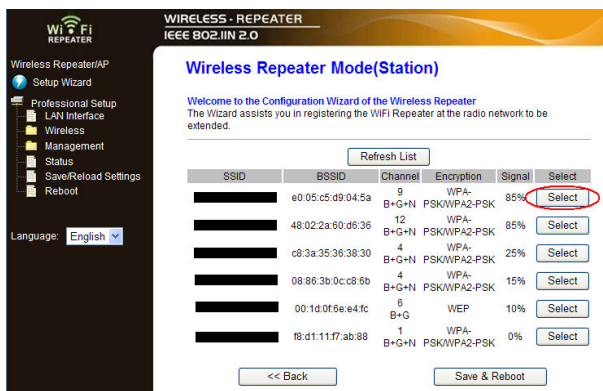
WiFi REPEATER

WIRELESS - REPEATER
IEEE 802.11N 2.0

Wireless Repeater/AP
Setup Wizard
Professional Setup
LAN Interface
Wireless
Management
Status
Save/Reload Settings
Reboot

Language: English

Wireless Repeater Mode(Station)

Welcome to the Configuration Wizard of the Wireless Repeater
The Wizard assists you in registering the WiFi Repeater at the radio network to be extended.

Refresh List

| SSID | BSSID | Channel | Encryption | Signal | Select |
|---|---|---|---|---|---|
| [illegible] | e0:05:c5:d9:04:5a | 9 B+G+N | WPA-PSK/WPA2-PSK | 85% | Select |
| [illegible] | 48:02:2a:60:d6:36 | 12 B+G+N | WPA-PSK/WPA2-PSK | 85% | Select |
| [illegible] | c8:3a:35:36:38:30 | 4 B+G+N | WPA-PSK/WPA2-PSK | 25% | Select |
| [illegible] | 08:86:3b:0c:c8:6b | 4 B+G+N | WPA-PSK/WPA2-PSK | 15% | Select |
| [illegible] | 00:1d:0f:6e:e4:fc | 6 B+G | WEP | 10% | Select |
| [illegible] | f8:d1:11:f7:ab:88 | 1 B+G+N | WPA-PSK/WPA2-PSK | 0% | Select |

<< Back
Save & Reboot